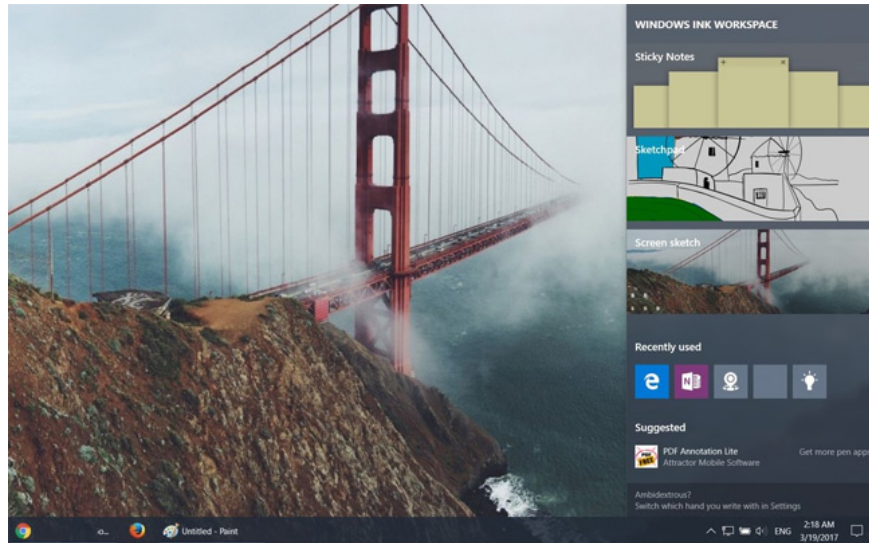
WINDOWS INK WORKSPACE

Sticky Notes

Sketchpad

Screen sketch

Recently used

Suggested

PDF Annotation Lite
Attractor Mobile Software

Get more pen app

Ambidextrous?
Switch which hand you write with in Settings

Untitled - Paint

ENG

2:18 AM
3/19/2017